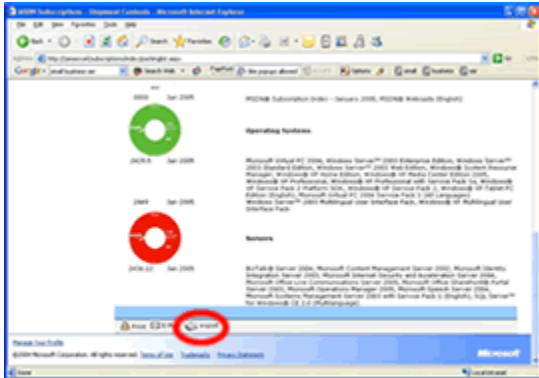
MSDN Subscriptions - Shipment Contents - Microsoft Internet Explorer

File Edit View Favorites Tools Help

Back Search Favorites

Address http://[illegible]

Google small business ser Search Web PageRank 86 popups blocked Options Gmail Business

2050 Jan 2005

MSDN® Subscription Index - January 2005, MSDN® Webcasts (English)

Operating Systems

2429.5 Jan 2005

Microsoft Virtual PC 2004, Windows Server™ 2003 Enterprise Edition, Windows Server™ 2003 Standard Edition, Windows Server™ 2003 Web Edition, Windows® Small Business Server, Windows® XP Home Edition, Windows® XP Media Center Edition 2005, Windows® XP Professional, Windows® XP Professional with Service Pack 2a, Windows® XP Service Pack 2 Platform SDK, Windows® XP Service Pack 2, Windows® XP Tablet PC Edition (English), Microsoft Virtual PC 2004 Service Pack 1 (All Languages), Windows Server™ 2003 Multilingual User Interface Pack, Windows® XP Multilingual User Interface Pack

2969 Jan 2005

Servers

2436.12 Jan 2005

BizTalk® Server 2004, Microsoft Content Management Server 2002, Microsoft Identity Integration Server 2003, Microsoft Internet Security and Acceleration Server 2004, Microsoft Live Communications Server 2005, Microsoft Office SharePoint® Portal Server 2003, Microsoft Operations Manager 2005, Microsoft Speech Server 2004, Microsoft Systems Management Server 2003 with Service Pack 1 (English), SQL Server™ for Windows® CE 2.0 (Multilanguage)

Email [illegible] Export

Manage Your Profile

©2004 Microsoft Corporation. All rights reserved. Terms of Use | Trademarks | Privacy Statement

Microsoft

Done Local intranet